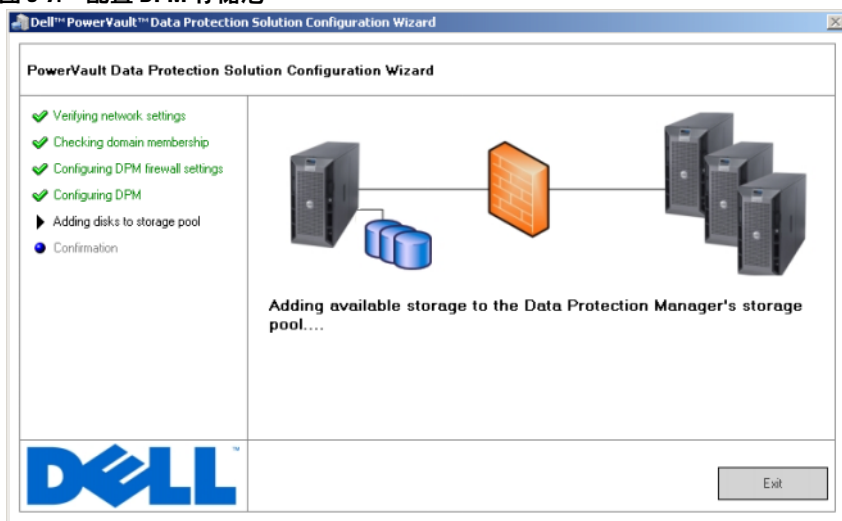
Dell™ PowerVault™ Data Protection Solution Configuration Wizard

PowerVault Data Protection Solution Configuration Wizard

Verifying network settings
Checking domain membership
Configuring DPM firewall settings
Configuring DPM
Adding disks to storage pool
Confirmation

Adding available storage to the Data Protection Manager's storage pool....

DELL

Exit